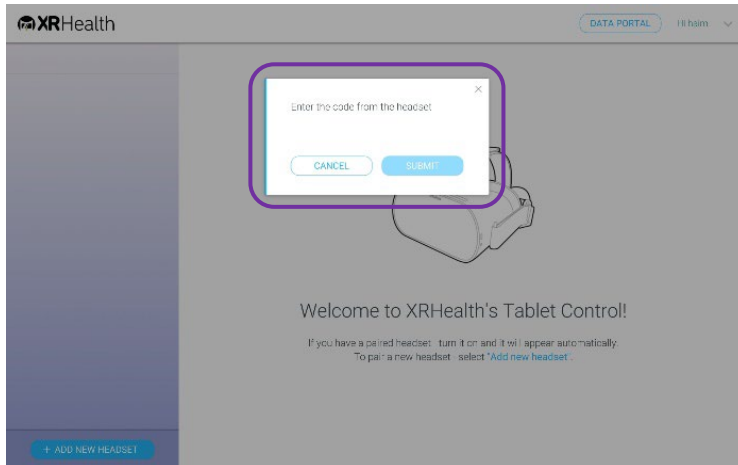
XRHealth

DATA PORTAL

Hi haim

×

Enter the code from the headset

CANCEL

SUBMIT

Welcome to XRHealth's Tablet Control!

If you have a paired headset, turn it on and it will appear automatically. To pair a new headset, select "Add new headset".

+ ADD NEW HEADSET